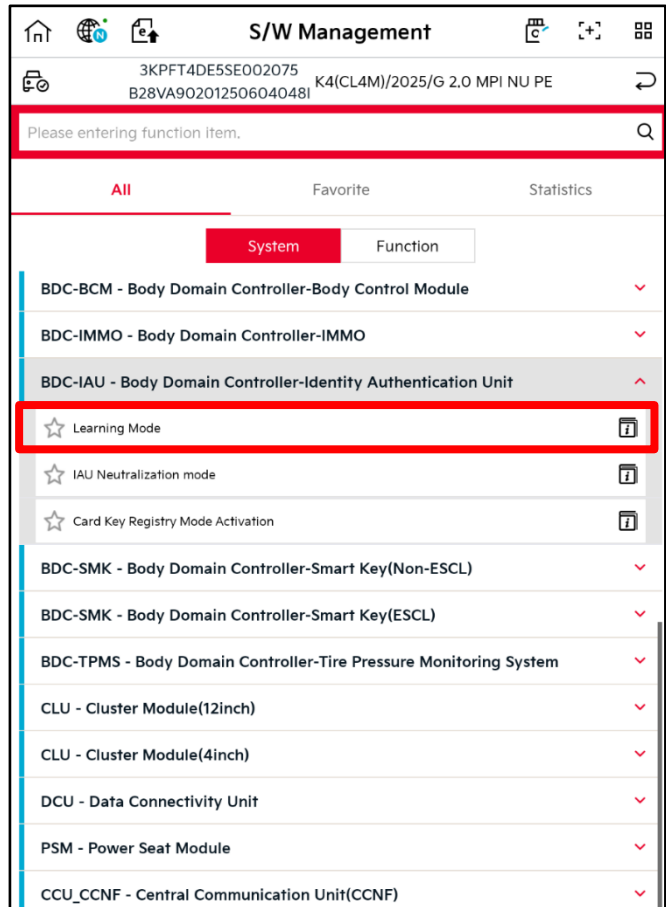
S/W Management

3KPFT4DE5SE002075
B28VA90201250604048I
K4(CL4M)/2025/G 2.0 MPI NU PE

Please entering function item.

All
Favorite
Statistics

System
Function

BDC-BCM - Body Domain Controller-Body Control Module

BDC-IMMO - Body Domain Controller-IMMO

BDC-IAU - Body Domain Controller-Identity Authentication Unit

Learning Mode

IAU Neutralization mode

Card Key Registry Mode Activation

BDC-SMK - Body Domain Controller-Smart Key(Non-ESCL)

BDC-SMK - Body Domain Controller-Smart Key(ESCL)

BDC-TPMS - Body Domain Controller-Tire Pressure Monitoring System

CLU - Cluster Module(12inch)

CLU - Cluster Module(4inch)

DCU - Data Connectivity Unit

PSM - Power Seat Module

CCU_CCNF - Central Communication Unit(CCNF)